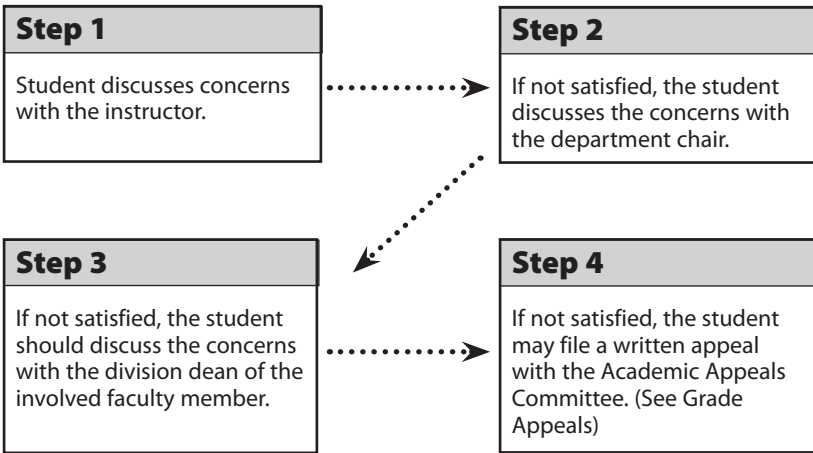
Step 1

Student discusses concerns with the instructor.

Step 2

If not satisfied, the student discusses the concerns with the department chair.

Step 3

If not satisfied, the student should discuss the concerns with the division dean of the involved faculty member.

Step 4

If not satisfied, the student may file a written appeal with the Academic Appeals Committee. (See Grade Appeals)